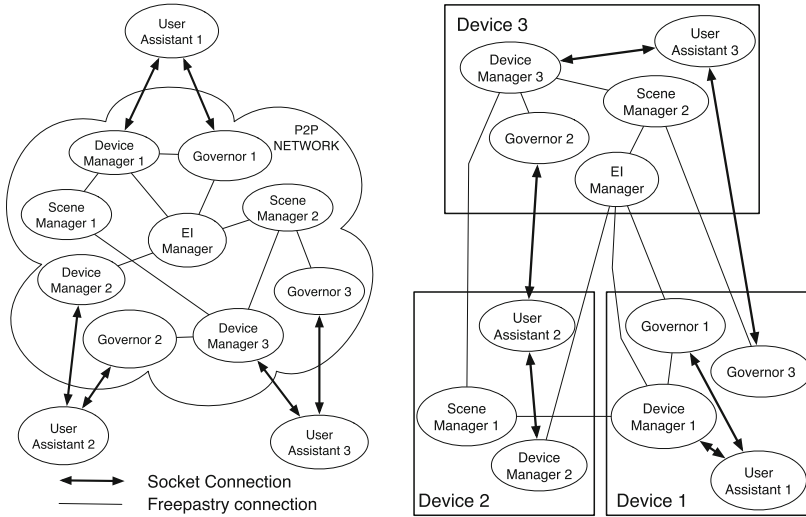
User Assistant 1

P2P NETWORK

Device Manager 1

Governor 1

Scene Manager 1

EI Manager

Scene Manager 2

Device Manager 2

Governor 3

Governor 2

Device Manager 3

User Assistant 2

User Assistant 3

Socket Connection
Freepastry connection

Device 3

Device Manager 3

User Assistant 3

Scene Manager 2

Governor 2

EI Manager

User Assistant 2

Governor 1

Governor 3

Scene Manager 1

Device Manager 1

Device Manager 2

User Assistant 1

Device 2

Device 1